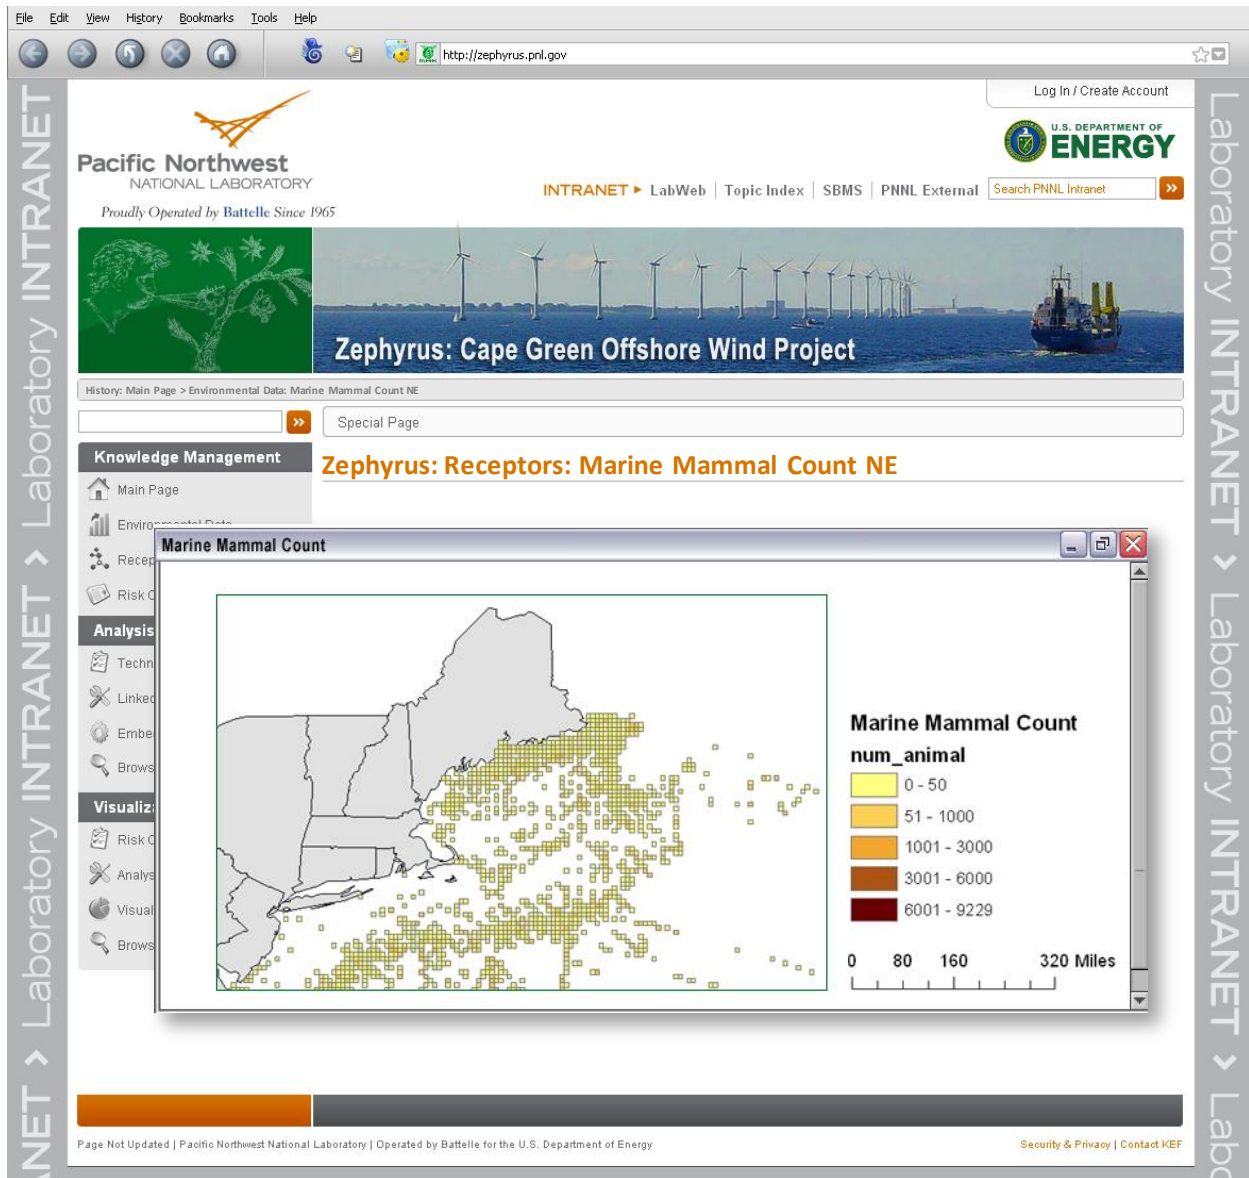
File Edit View History Bookmarks Tools Help

http://zephyrus.pnl.gov

NET › Laboratory INTRANET › Laboratory INTRANET

Log In / Create Account

Pacific Northwest NATIONAL LABORATORY

Proudly Operated by Battelle Since 1965

U.S. DEPARTMENT OF ENERGY

INTRANET ▸ LabWeb | Topic Index | SBMS | PNNL External

Search PNNL Intranet

Zephyrus: Cape Green Offshore Wind Project

History: Main Page > Environmental Data: Marine Mammal Count NE

Special Page

Knowledge Management

Main Page

Environmental Data

Recep

Risk C

Analysis

Techn

Linked

Embe

Brows

Visualiz

Risk C

Analys

Visual

Brows

Zephyrus: Receptors: Marine Mammal Count NE

Marine Mammal Count

Marine Mammal Count

num_animal

| 0 - 50 |
|---|
| 51 - 1000 |
| 1001 - 3000 |
| 3001 - 6000 |
| 6001 - 9229 |

0 80 160 320 Miles

Page Not Updated | Pacific Northwest National Laboratory | Operated by Battelle for the U.S. Department of Energy

Security & Privacy | Contact KEF

Laboratory INTRANET › Laboratory INTRANET › Labo